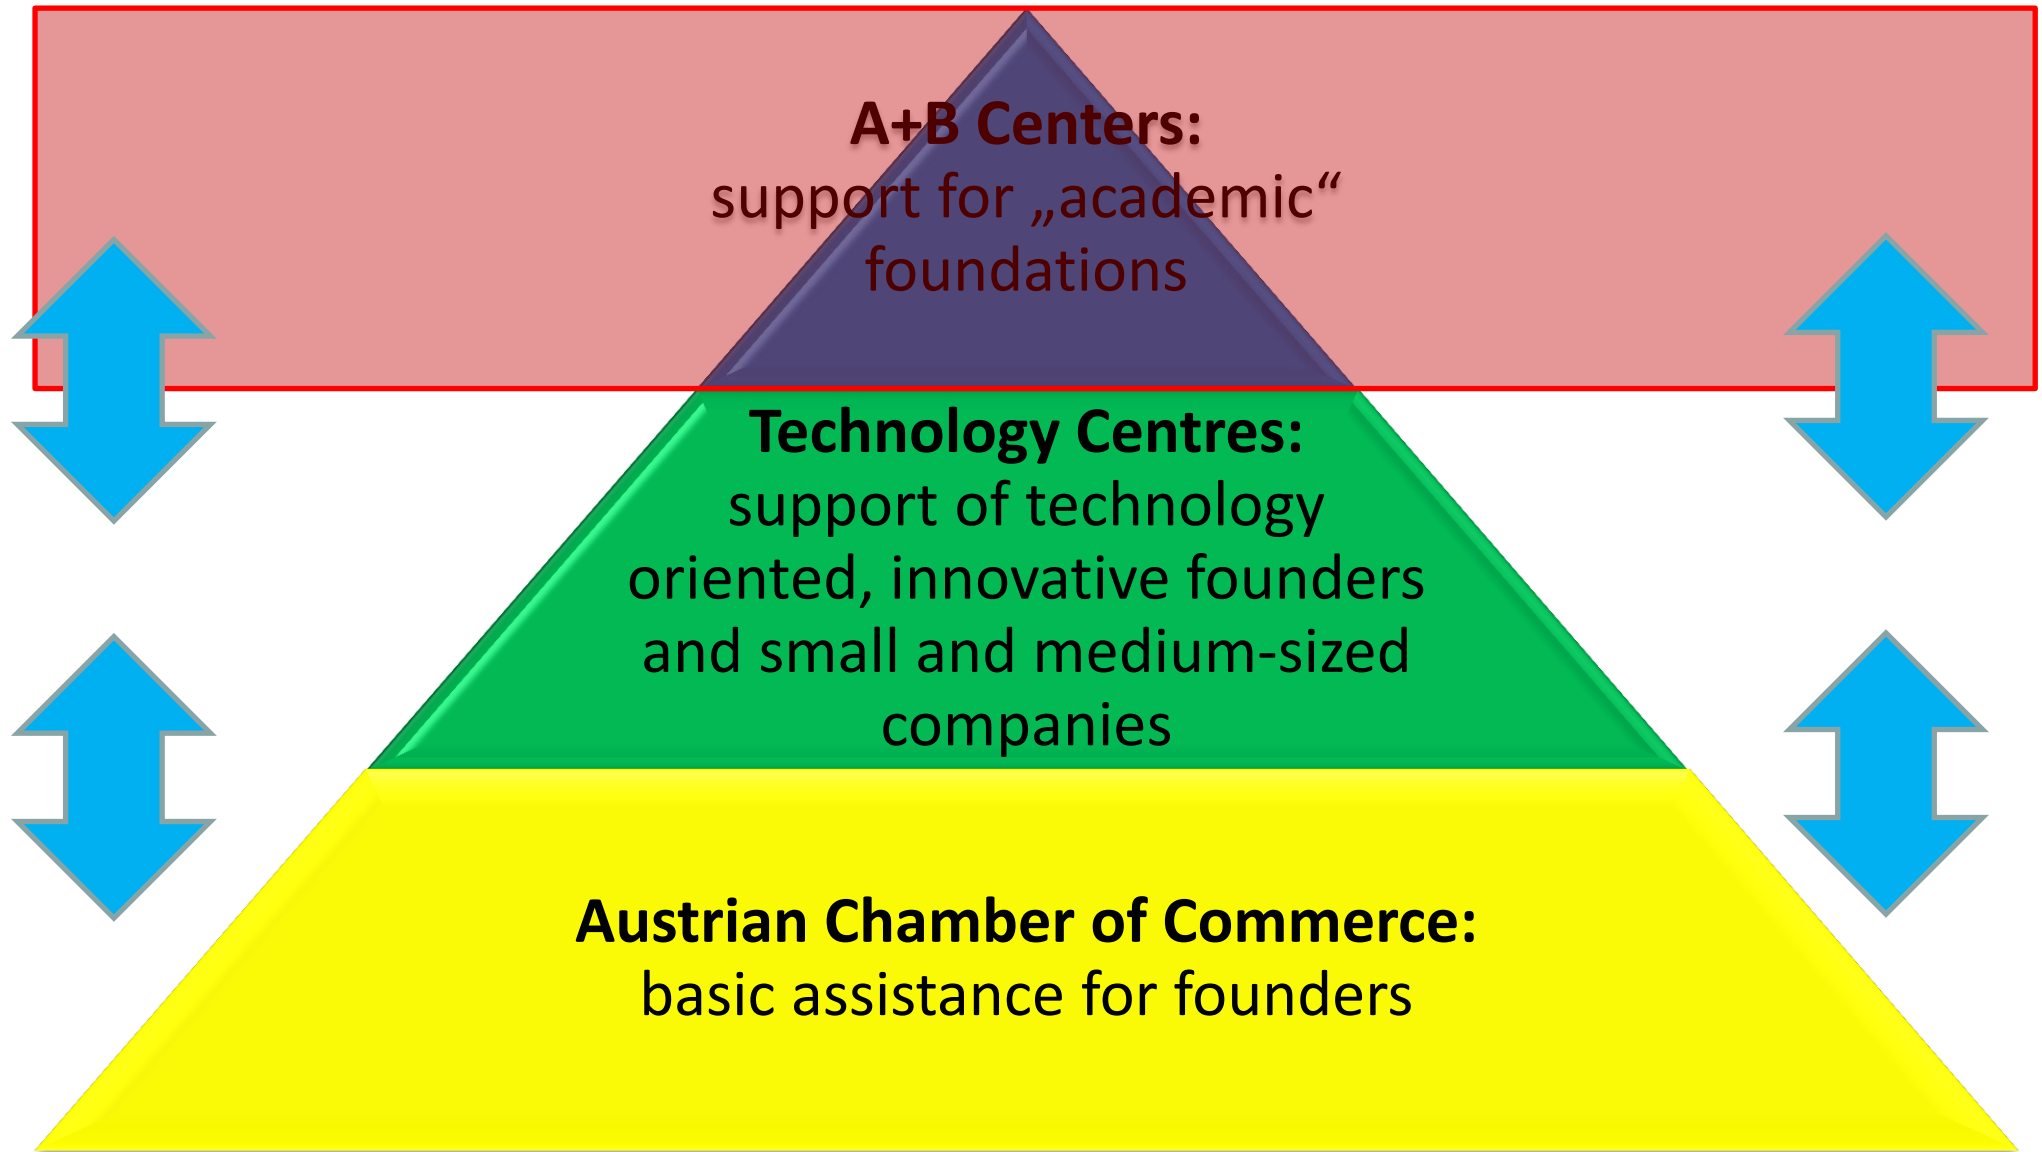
A+B Centers:
support for „academic“ foundations

Technology Centres:
support of technology oriented, innovative founders and small and medium-sized companies

Austrian Chamber of Commerce:
basic assistance for founders